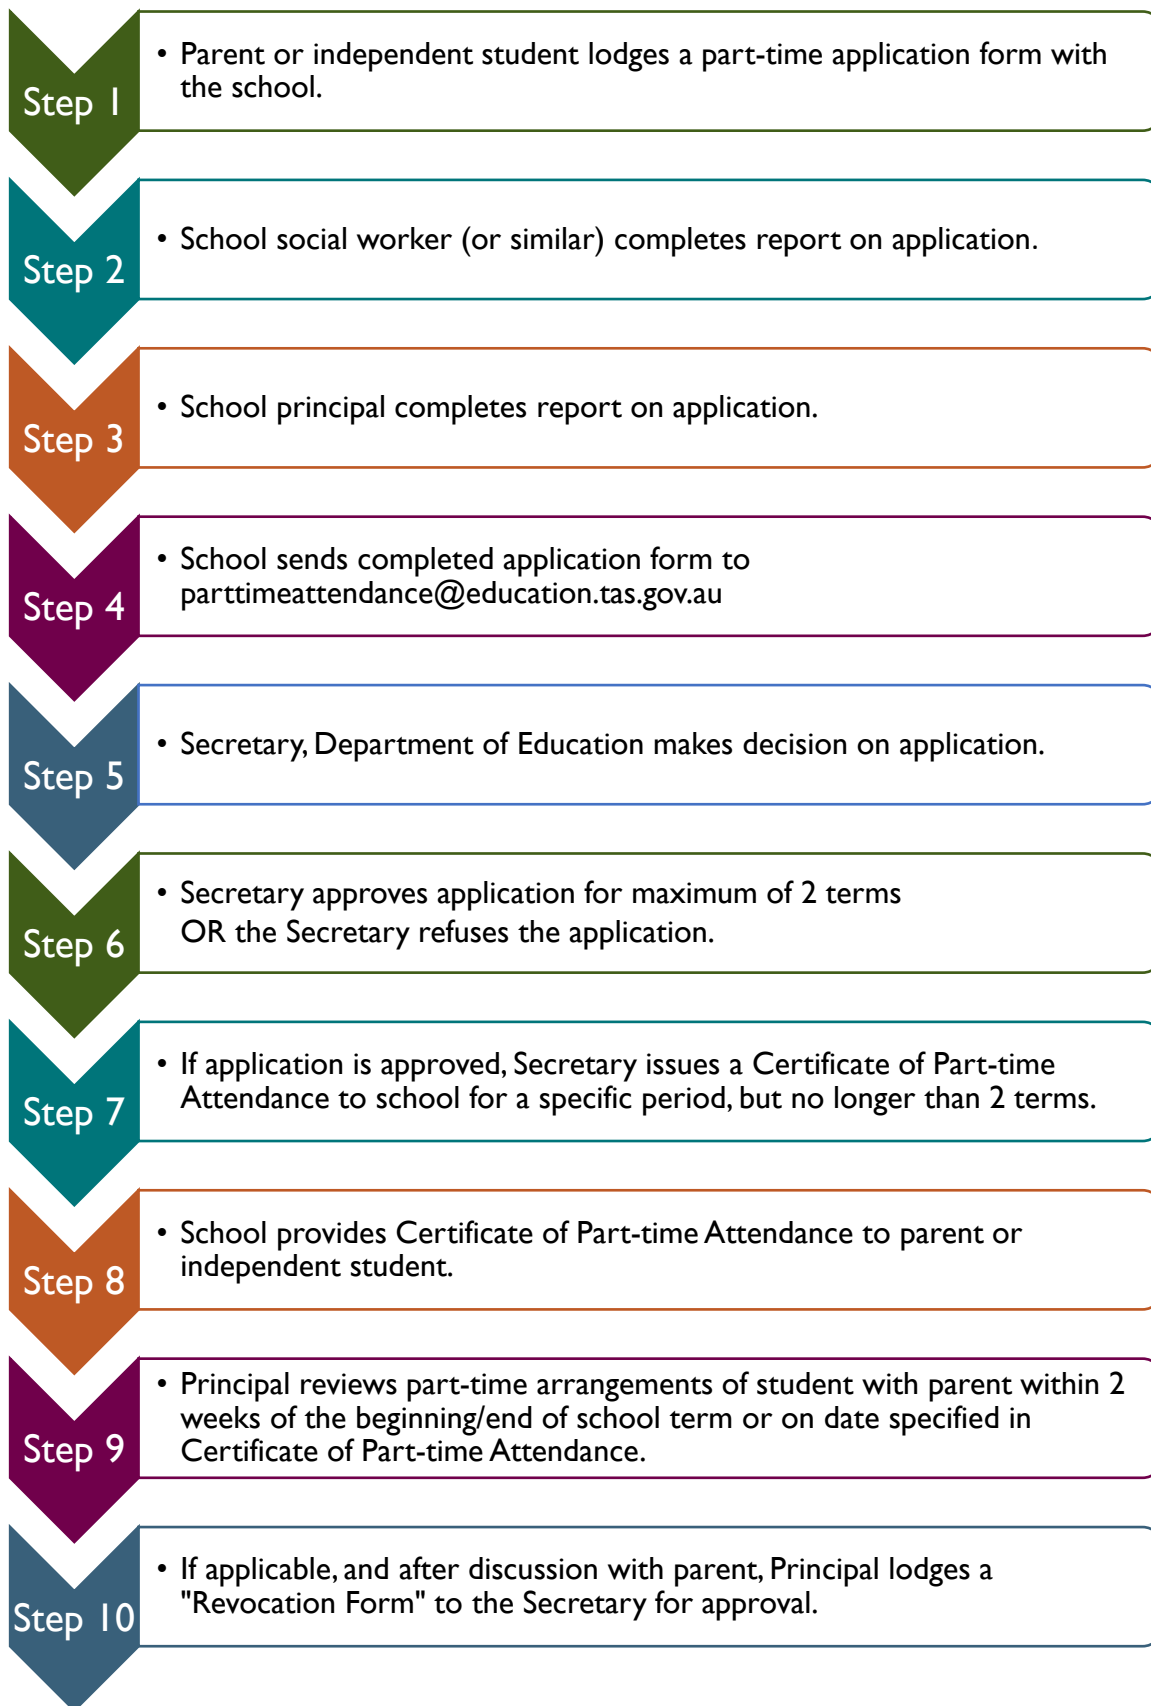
Step 1

• Parent or independent student lodges a part-time application form with the school.

Step 2

• School social worker (or similar) completes report on application.

Step 3

• School principal completes report on application.

Step 4

• School sends completed application form to parttimeattendance@education.tas.gov.au

Step 5

• Secretary, Department of Education makes decision on application.

Step 6

• Secretary approves application for maximum of 2 terms OR the Secretary refuses the application.

Step 7

• If application is approved, Secretary issues a Certificate of Part-time Attendance to school for a specific period, but no longer than 2 terms.

Step 8

• School provides Certificate of Part-time Attendance to parent or independent student.

Step 9

• Principal reviews part-time arrangements of student with parent within 2 weeks of the beginning/end of school term or on date specified in Certificate of Part-time Attendance.

Step 10

• If applicable, and after discussion with parent, Principal lodges a "Revocation Form" to the Secretary for approval.